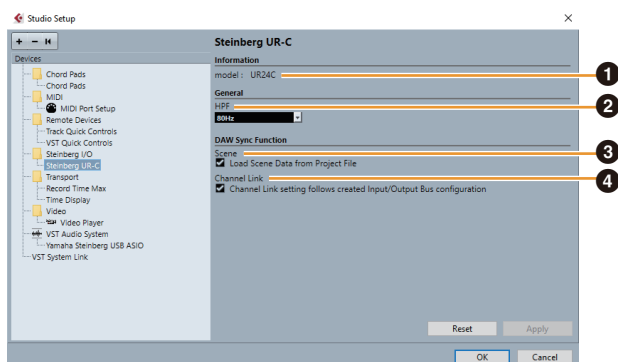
Studio Setup

+ − ⏮

Devices

Chord Pads
Chord Pads
MIDI
MIDI Port Setup
Remote Devices
Track Quick Controls
VST Quick Controls
Steinberg I/O
Steinberg UR-C
Transport
Record Time Max
Time Display
Video
Video Player
VST Audio System
Yamaha Steinberg USB ASIO
VST System Link

Steinberg UR-C

Information
model : UR24C

General
HPF
80Hz

DAW Sync Function
Scene
Load Scene Data from Project File
Channel Link
Channel Link setting follows created Input/Output Bus configuration

1
2
3
4

Reset
Apply
OK
Cancel